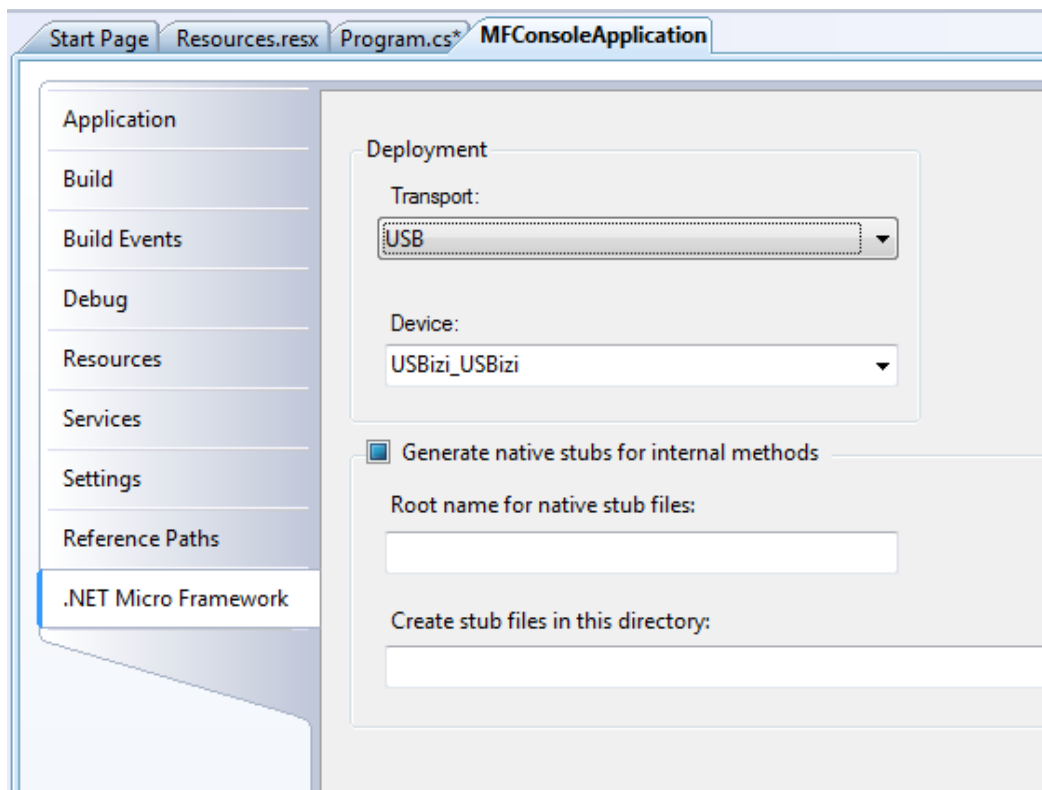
Start Page | Resources.resx | Program.cs* | MFConsoleApplication

Application
Build
Build Events
Debug
Resources
Services
Settings
Reference Paths
.NET Micro Framework

Deployment
Transport:
USB
Device:
USBizi_USBizi

Generate native stubs for internal methods
Root name for native stub files:
Create stub files in this directory: